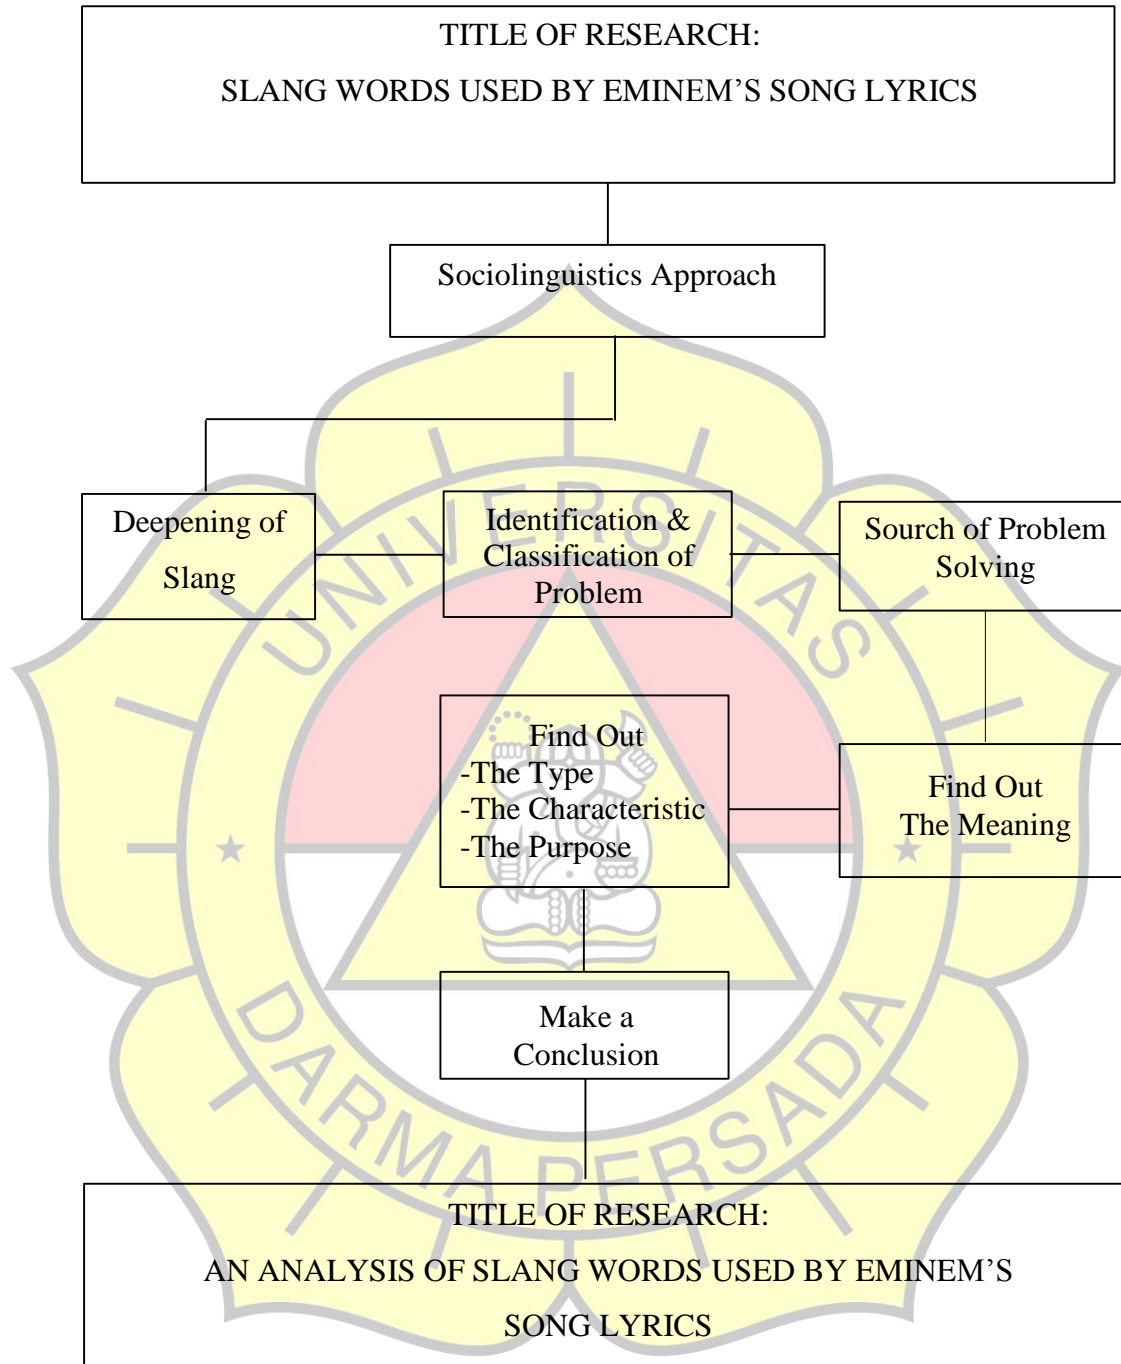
TITLE OF RESEARCH:

SLANG WORDS USED BY EMINEM'S SONG LYRICS

Sociolinguistics Approach

Deepening of Slang

Identification & Classification of Problem

Sourch of Problem Solving

Find Out
-The Type
-The Characteristic
-The Purpose

Find Out The Meaning

Make a Conclusion

TITLE OF RESEARCH:

AN ANALYSIS OF SLANG WORDS USED BY EMINEM'S SONG LYRICS

UNIVERSITAS DARMA PERSADA